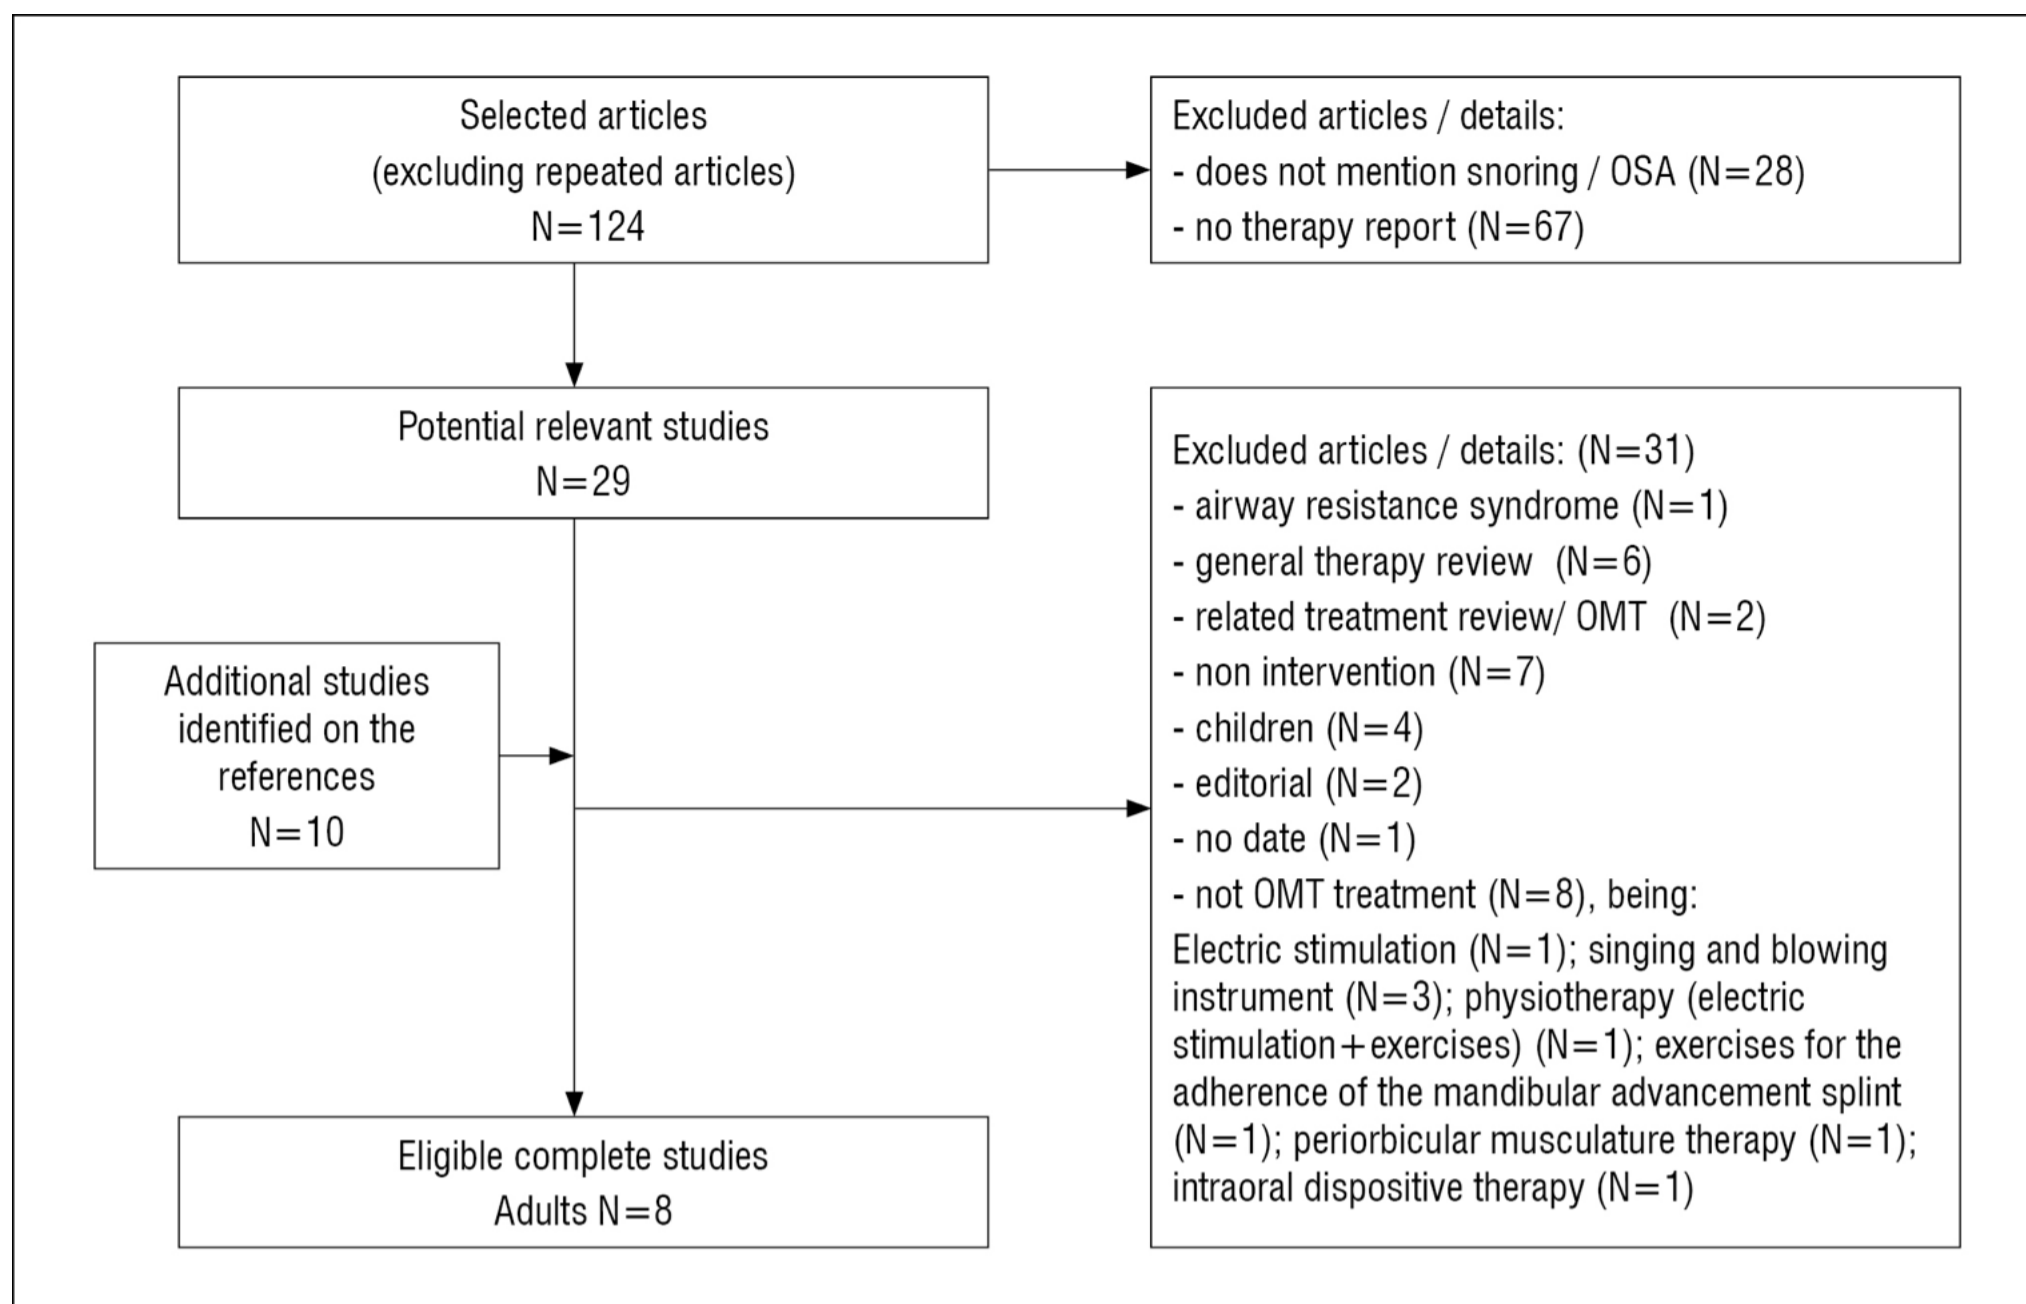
Selected articles
(excluding repeated articles)
N=124

Excluded articles / details:
- does not mention snoring / OSA (N=28)
- no therapy report (N=67)

Potential relevant studies
N=29

Additional studies identified on the references
N=10

Excluded articles / details: (N=31)
- airway resistance syndrome (N=1)
- general therapy review (N=6)
- related treatment review/ OMT (N=2)
- non intervention (N=7)
- children (N=4)
- editorial (N=2)
- no date (N=1)
- not OMT treatment (N=8), being:
Electric stimulation (N=1); singing and blowing instrument (N=3); physiotherapy (electric stimulation+exercises) (N=1); exercises for the adherence of the mandibular advancement splint (N=1); periorbicular musculature therapy (N=1); intraoral dispositive therapy (N=1)

Eligible complete studies
Adults N=8